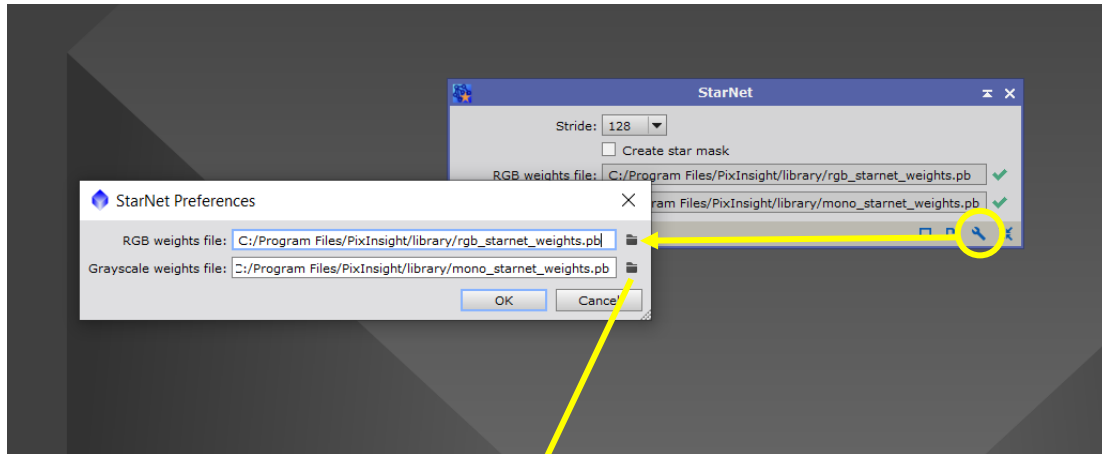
StarNet

Stride: 128

Create star mask

RGB weights file: C:/Program Files/PixInsight/library/rgb_starnet_weights.pb

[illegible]ram Files/PixInsight/library/mono_starnet_weights.pb

StarNet Preferences

RGB weights file: C:/Program Files/PixInsight/library/rgb_starnet_weights.pb

Grayscale weights file: C:/Program Files/PixInsight/library/mono_starnet_weights.pb

OK

Cancel